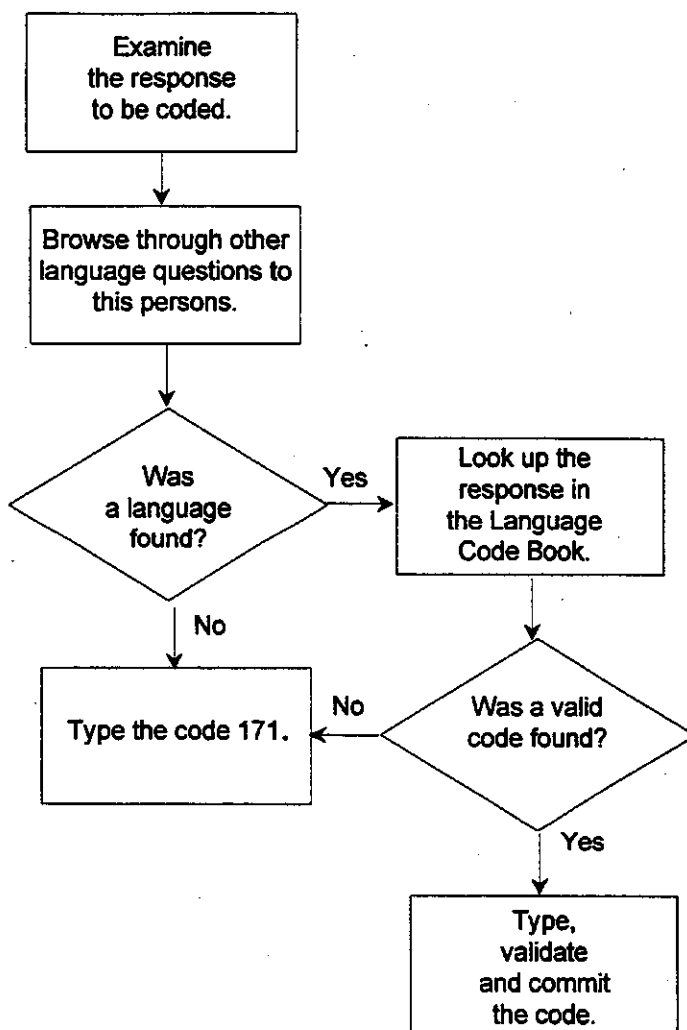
Examine the response to be coded.

Browse through other language questions to this persons.

Was a language found?

Yes

Look up the response in the Language Code Book.

No

Type the code 171.

No

Was a valid code found?

Yes

Type, validate and commit the code.